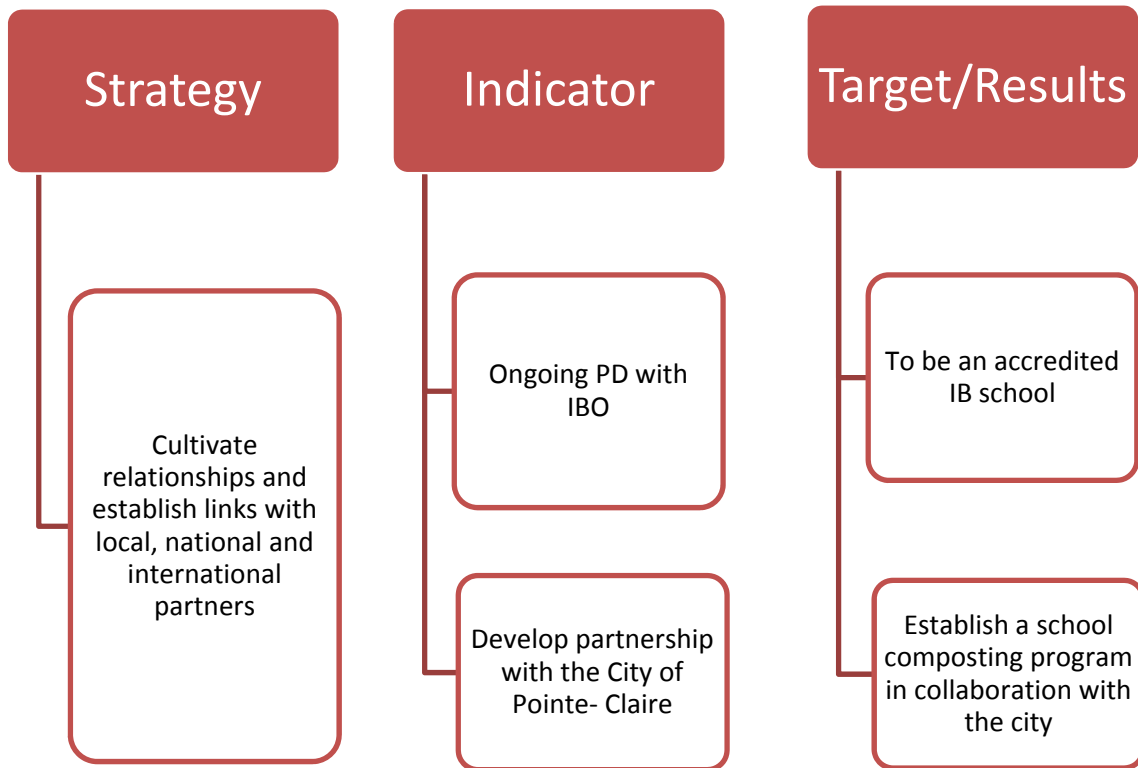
Strategy

Cultivate relationships and establish links with local, national and international partners

Indicator

Ongoing PD with IBO

Develop partnership with the City of Pointe- Claire

Target/Results

To be an accredited IB school

Establish a school composting program in collaboration with the city